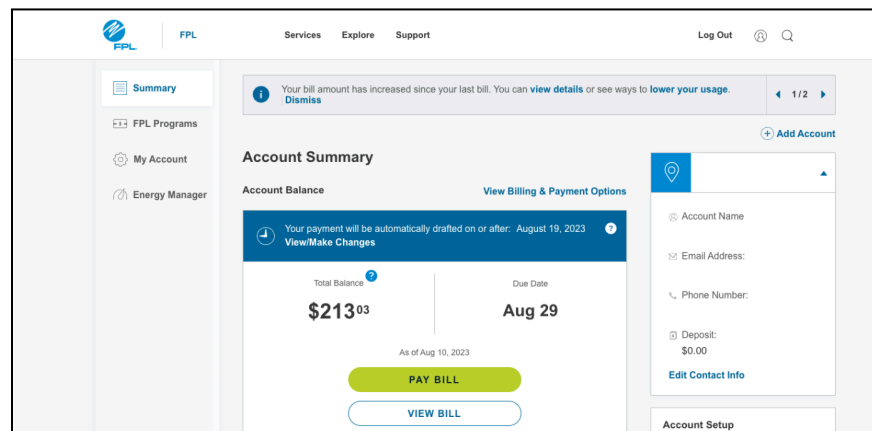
FPL FPL

Services Explore Support

Log Out

Summary

FPL Programs

My Account

Energy Manager

Your bill amount has increased since your last bill. You can view details or see ways to lower your usage. Dismiss

1/2

Add Account

Account Summary

Account Balance

View Billing & Payment Options

Your payment will be automatically drafted on or after: August 19, 2023
View/Make Changes

Total Balance

$213^{03}

Due Date

Aug 29

As of Aug 10, 2023

PAY BILL

VIEW BILL

Account Name

Email Address:

Phone Number:

Deposit:
$0.00

Edit Contact Info

Account Setup